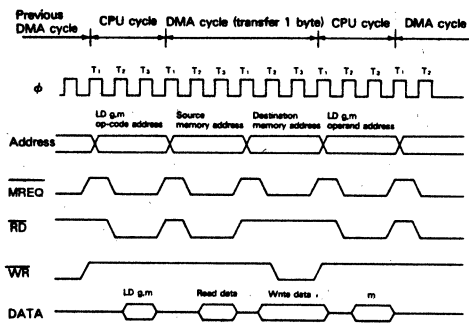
Previous DMA cycle

CPU cycle

DMA cycle (transfer 1 byte)

CPU cycle

DMA cycle

T₁ T₂ T₃ T₁ T₂ T₃ T₁ T₂ T₃ T₁ T₂ T₃ T₁ T₂ T₃ T₁ T₂

$\phi$

LD g.m op-code address

Source memory address

Destination memory address

LD g.m operand address

Address

$\overline{MREQ}$

$\overline{RD}$

$\overline{WR}$

DATA

LD g.m

Read data

Write data

m